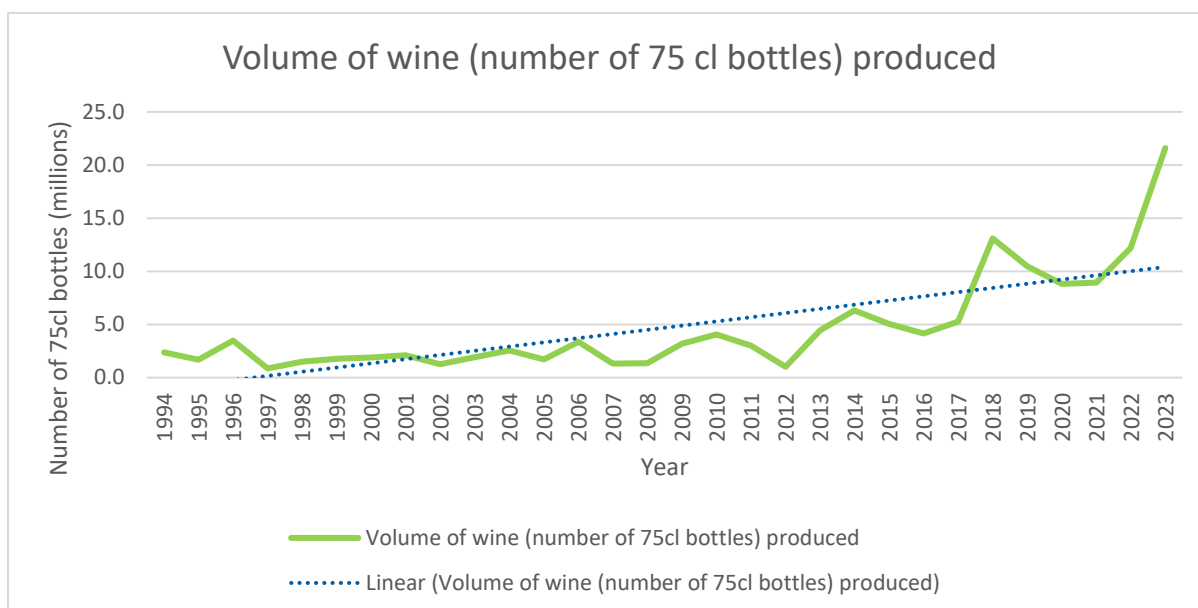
Volume of wine (number of 75 cl bottles) produced

Number of 75cl bottles (millions)

25.0
20.0
15.0
10.0
5.0
0.0

1994 1995 1996 1997 1998 1999 2000 2001 2002 2003 2004 2005 2006 2007 2008 2009 2010 2011 2012 2013 2014 2015 2016 2017 2018 2019 2020 2021 2022 2023

Year

Volume of wine (number of 75cl bottles) produced

Linear (Volume of wine (number of 75cl bottles) produced)